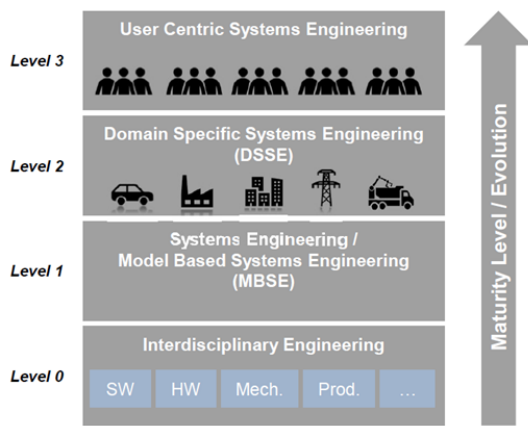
Level 3

User Centric Systems Engineering

Level 2

Domain Specific Systems Engineering (DSSE)

Level 1

Systems Engineering / Model Based Systems Engineering (MBSE)

Level 0

Interdisciplinary Engineering

SW HW Mech. Prod. …

Maturity Level / Evolution